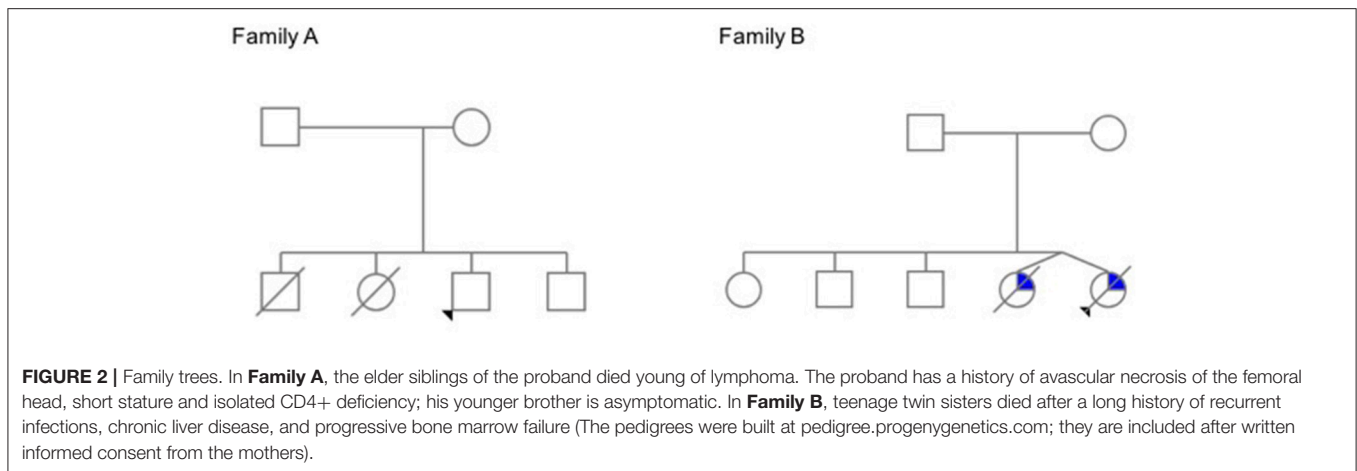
Family A

Family B

**FIGURE 2 |** Family trees. In **Family A**, the elder siblings of the proband died young of lymphoma. The proband has a history of avascular necrosis of the femoral head, short stature and isolated CD4+ deficiency; his younger brother is asymptomatic. In **Family B**, teenage twin sisters died after a long history of recurrent infections, chronic liver disease, and progressive bone marrow failure (The pedigrees were built at pedigree.progenygenetics.com; they are included after written informed consent from the mothers).